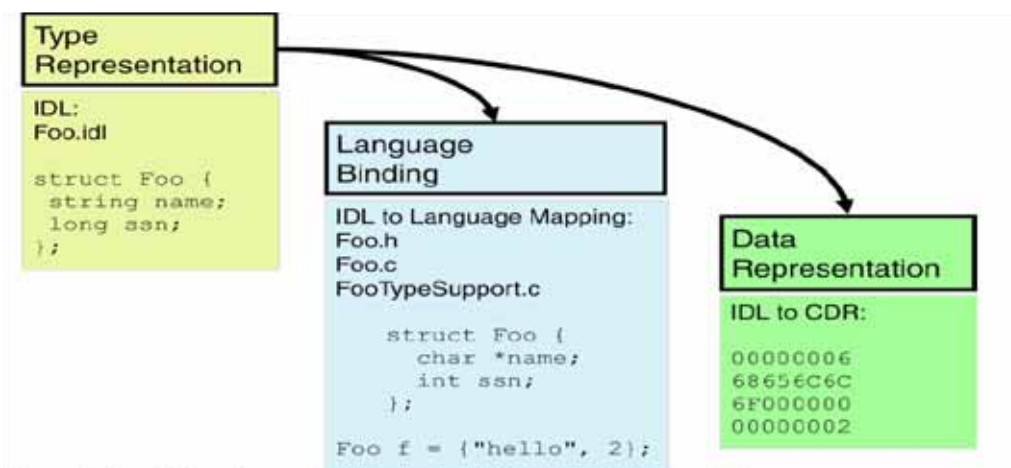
Type Representation

IDL:
Foo.idl

struct Foo {
 string name;
 long ssn;
};

Language Binding

IDL to Language Mapping:
Foo.h
Foo.c
FooTypeSupport.c

struct Foo {
 char *name;
 int ssn;
};

Foo f = {"hello", 2};

Data Representation

IDL to CDR:

00000006
68656C6C
6F000000
00000002